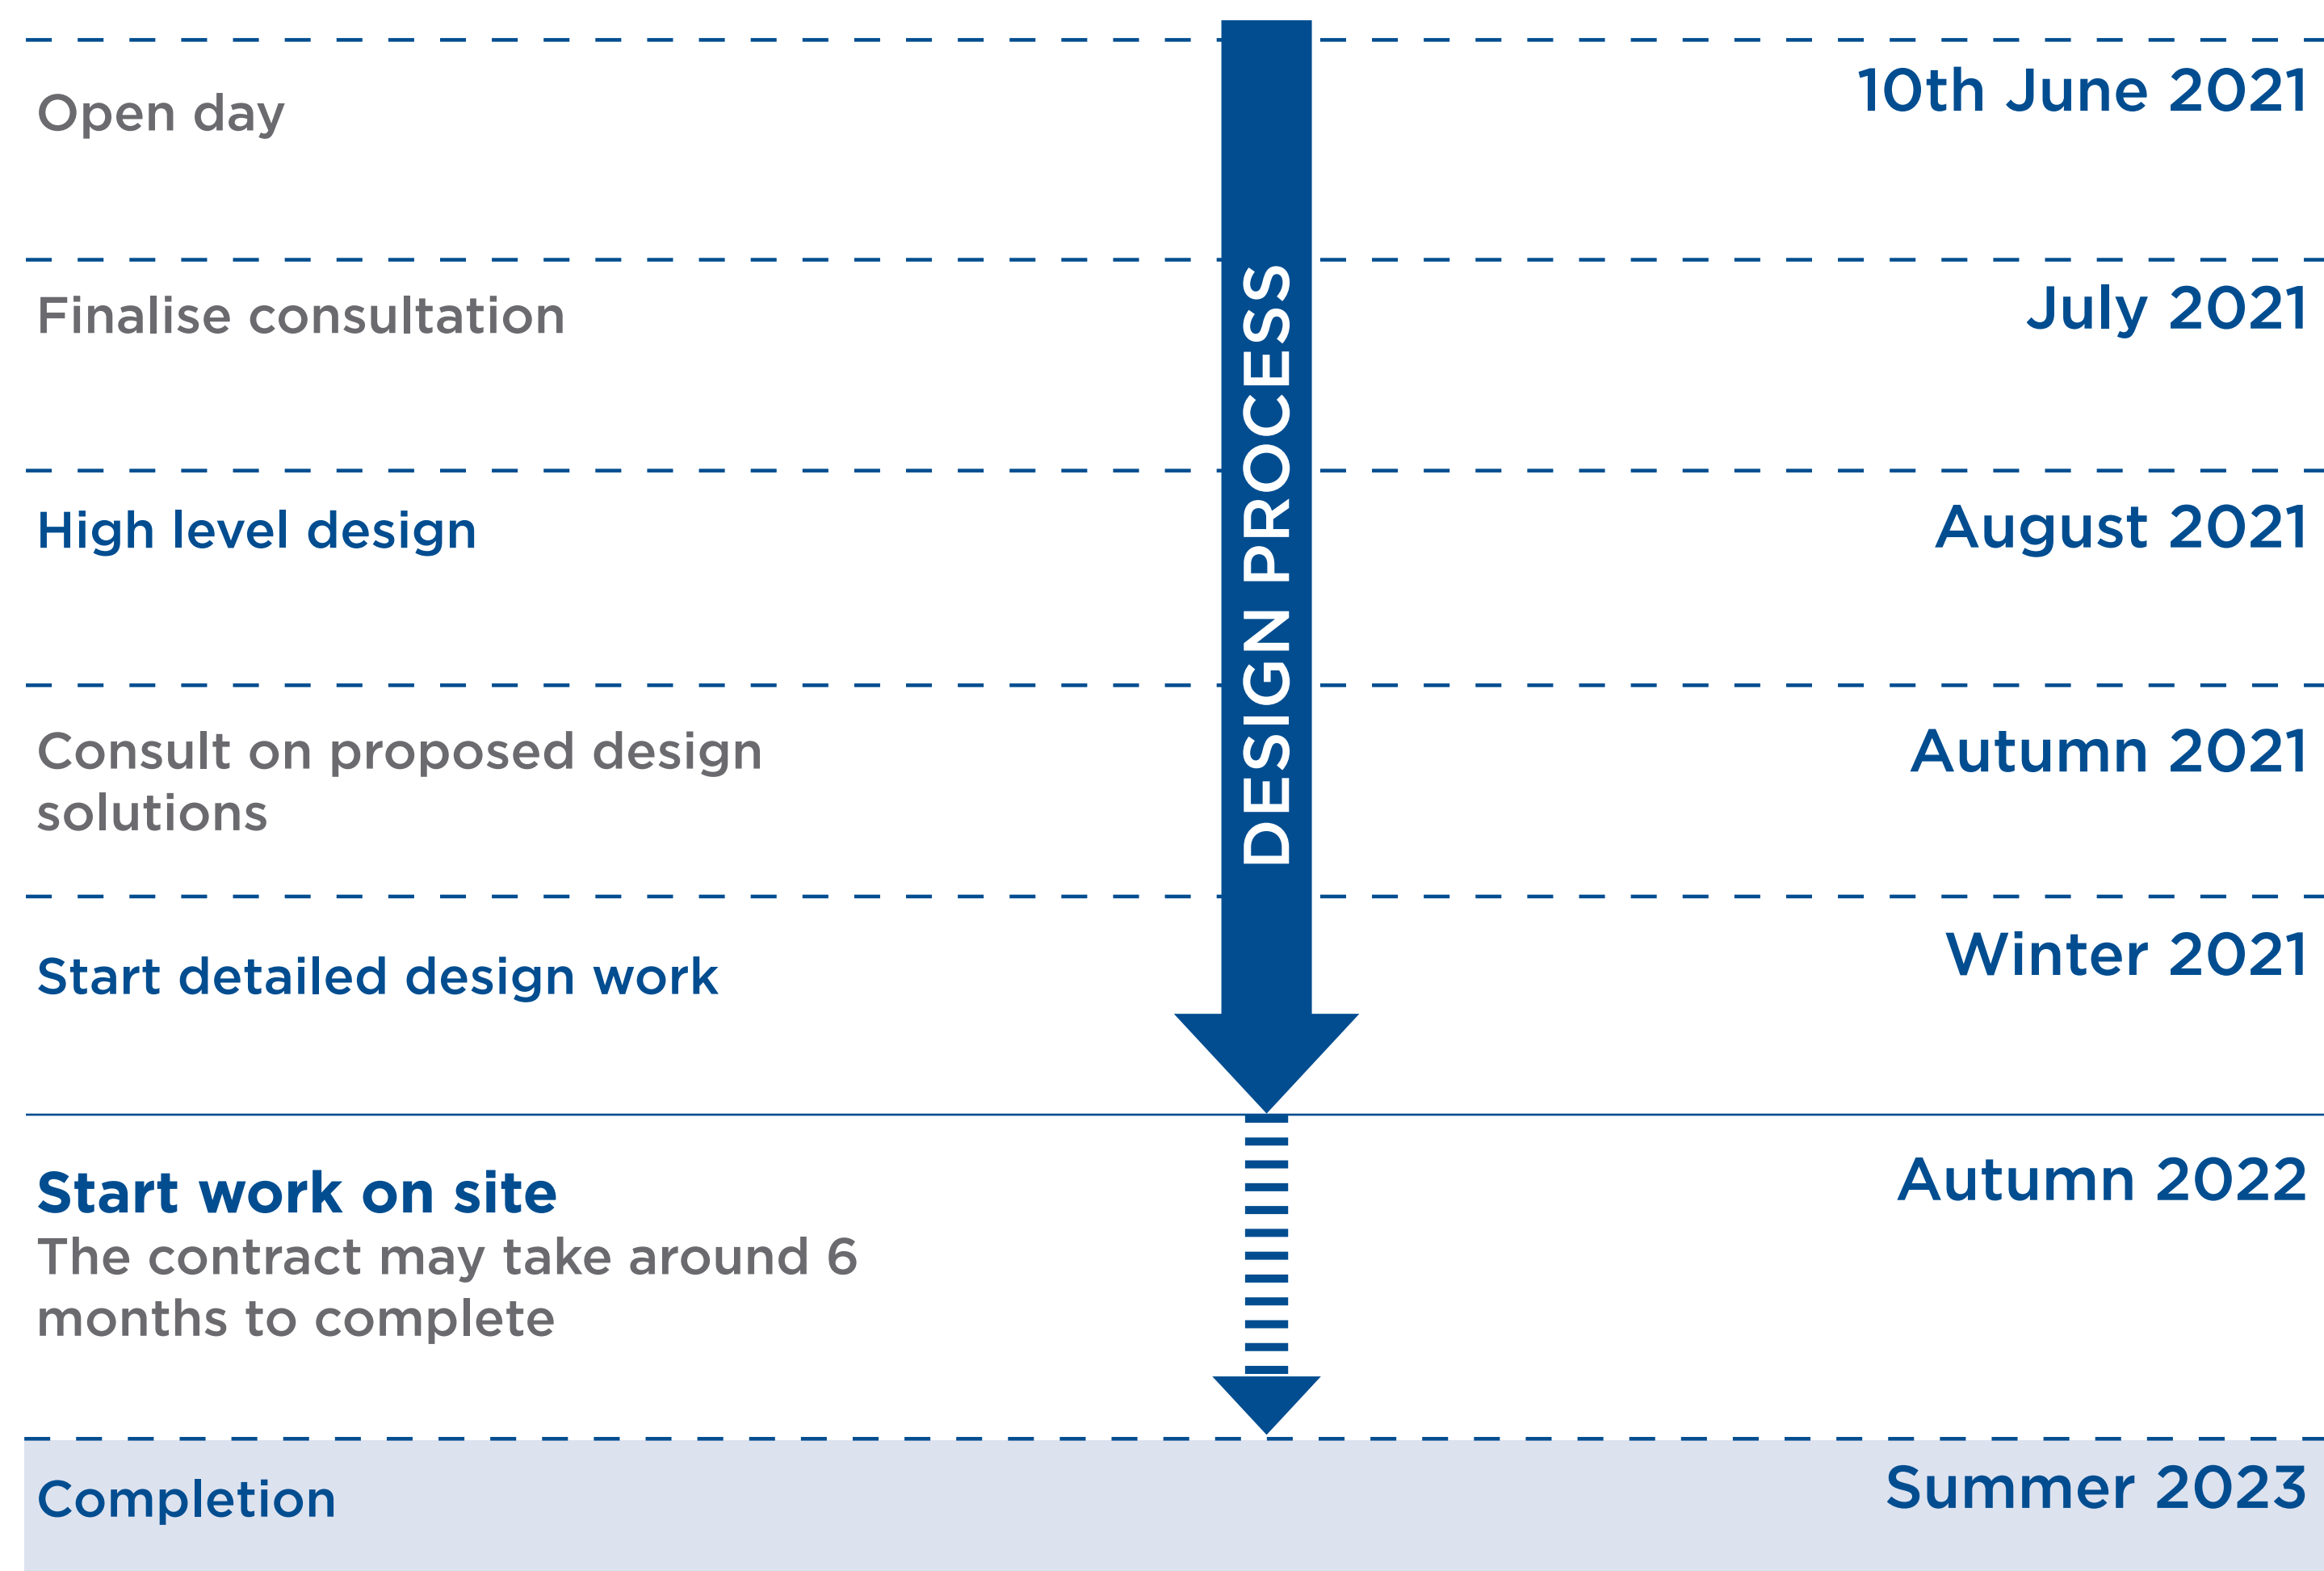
Open day
10th June 2021

Finalise consultation
July 2021

High level design
August 2021

Consult on proposed design solutions
Autumn 2021

Start detailed design work
Winter 2021

DESIGN PROCESS

Start work on site
The contract may take around 6 months to complete
Autumn 2022

Completion
Summer 2023